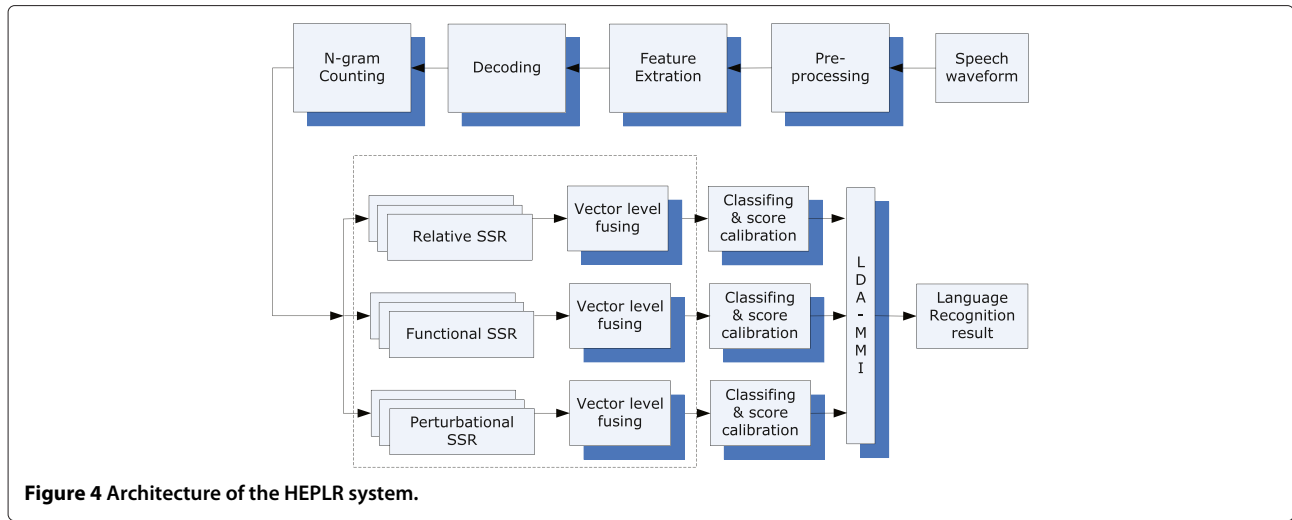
N-gram Counting

Decoding

Feature Extration

Pre-processing

Speech waveform

Relative SSR

Vector level fusing

Classifing & score calibration

Functional SSR

Vector level fusing

Classifing & score calibration

Perturbational SSR

Vector level fusing

Classifing & score calibration

LDA-MMI

Language Recognition result

Figure 4 Architecture of the HEPLR system.